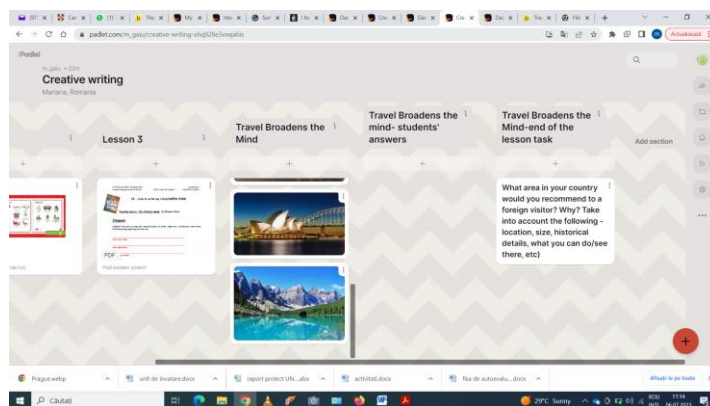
padlet.com/m_gaiu/creative-writing-shq928e3voejabls

Padlet

m_gaiu + 22m

Creative writing

Mariana, Romania

Lesson 3

Travel Broadens the Mind

Travel Broadens the mind- students' answers

Travel Broadens the Mind-end of the lesson task

Add section

What area in your country would you recommend to a foreign visitor? Why? Take into account the following - location, size, historical details, what you can do/see there, etc)

PDF

Halloween poem

Prague.webp

unit de invatare.docx

raport proiect UN...xlsx

activitati.docx

fisa de autoevalu....docx

Afișați le pe toate

Căutați

29°C Sunny

11:34

06.07.2023

Actualizează